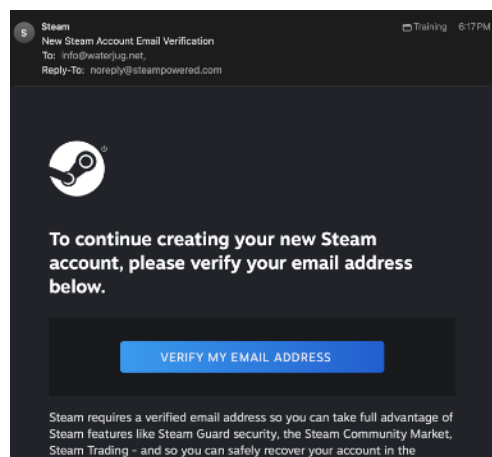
S Steam
New Steam Account Email Verification
To: info@waterjug.net,
Reply-To: noreply@steampowered.com

Training 6:17PM

To continue creating your new Steam account, please verify your email address below.

VERIFY MY EMAIL ADDRESS

Steam requires a verified email address so you can take full advantage of Steam features like Steam Guard security, the Steam Community Market, Steam Trading - and so you can safely recover your account in the